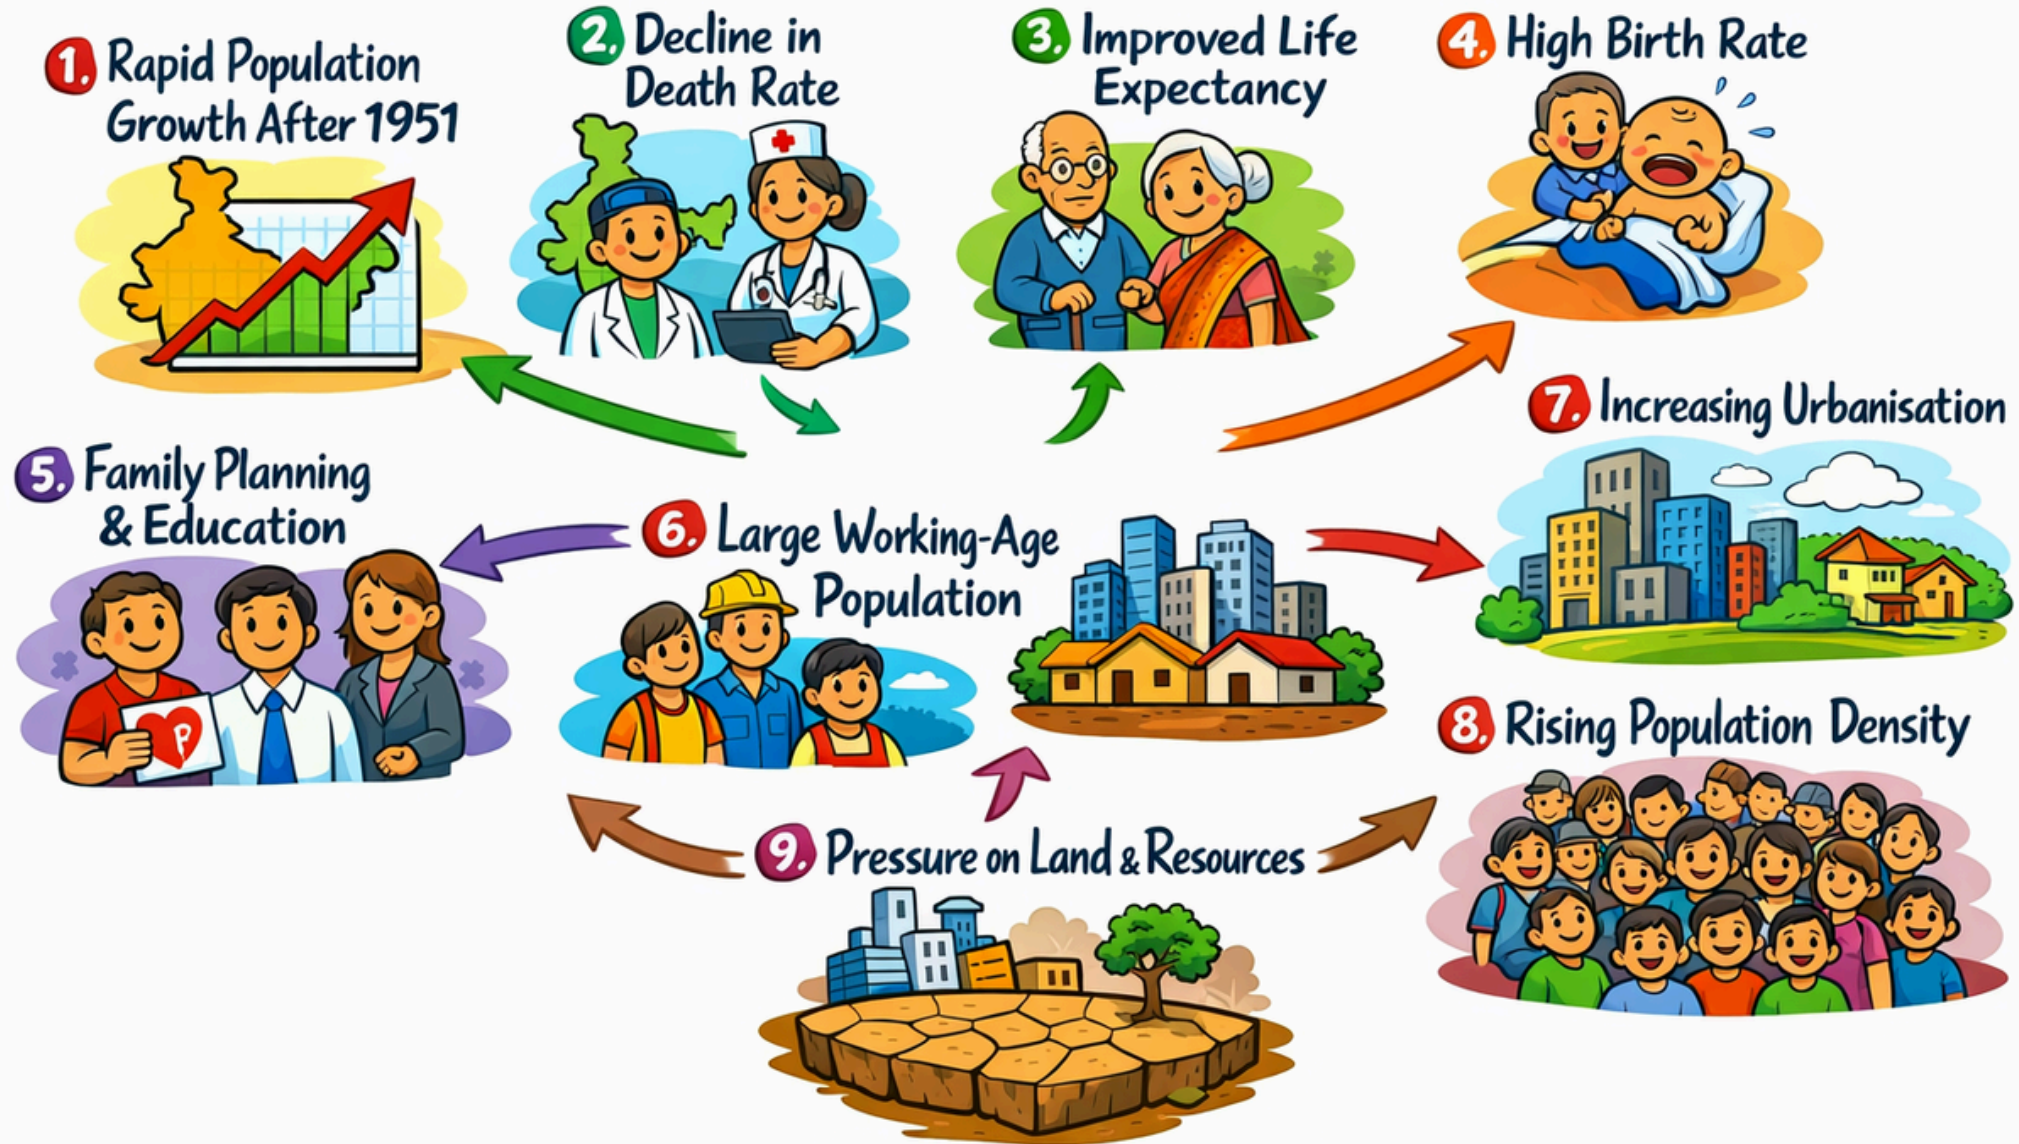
1. Rapid Population Growth After 1951

2. Decline in Death Rate

3. Improved Life Expectancy

4. High Birth Rate

7. Increasing Urbanisation

5. Family Planning & Education

6. Large Working-Age Population

P

8. Rising Population Density

9. Pressure on Land & Resources